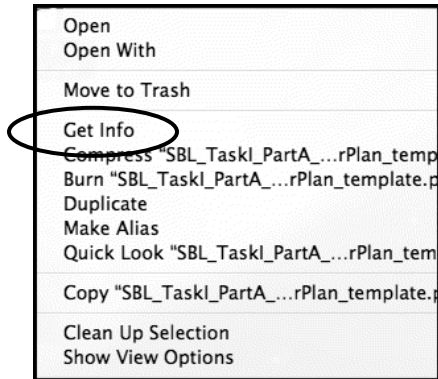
Open
Open With

Move to Trash

Get Info
Compress "SBL_TaskI_PartA_...rPlan_temp
Burn "SBL_TaskI_PartA_...rPlan_template.p
Duplicate
Make Alias
Quick Look "SBL_TaskI_PartA_...rPlan_tem

Copy "SBL_TaskI_PartA_...rPlan_template.p

Clean Up Selection
Show View Options